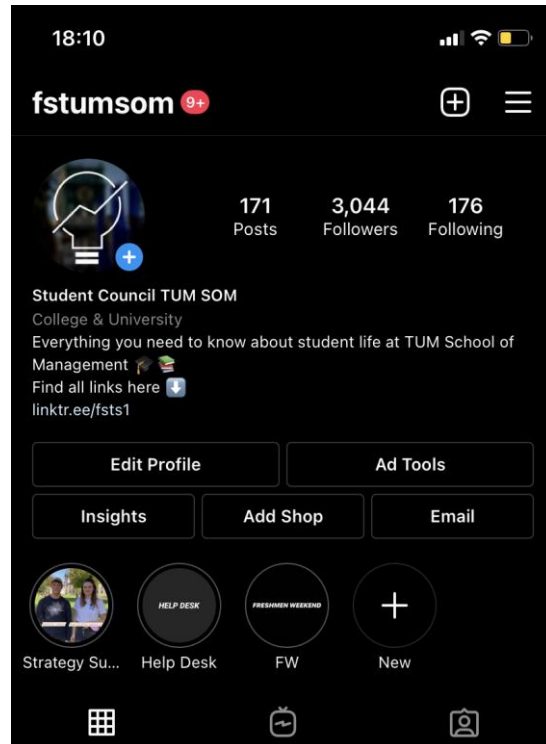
18:10

fstumsom 9+

171
Posts

3,044
Followers

176
Following

Student Council TUM SOM
College & University
Everything you need to know about student life at TUM School of Management 🎓📚
Find all links here ⬇️
linktr.ee/fsts1

Edit Profile
Ad Tools
Insights
Add Shop
Email

HELP DESK
FRESHMEN WEEKEND

Strategy Su...
Help Desk
FW
New